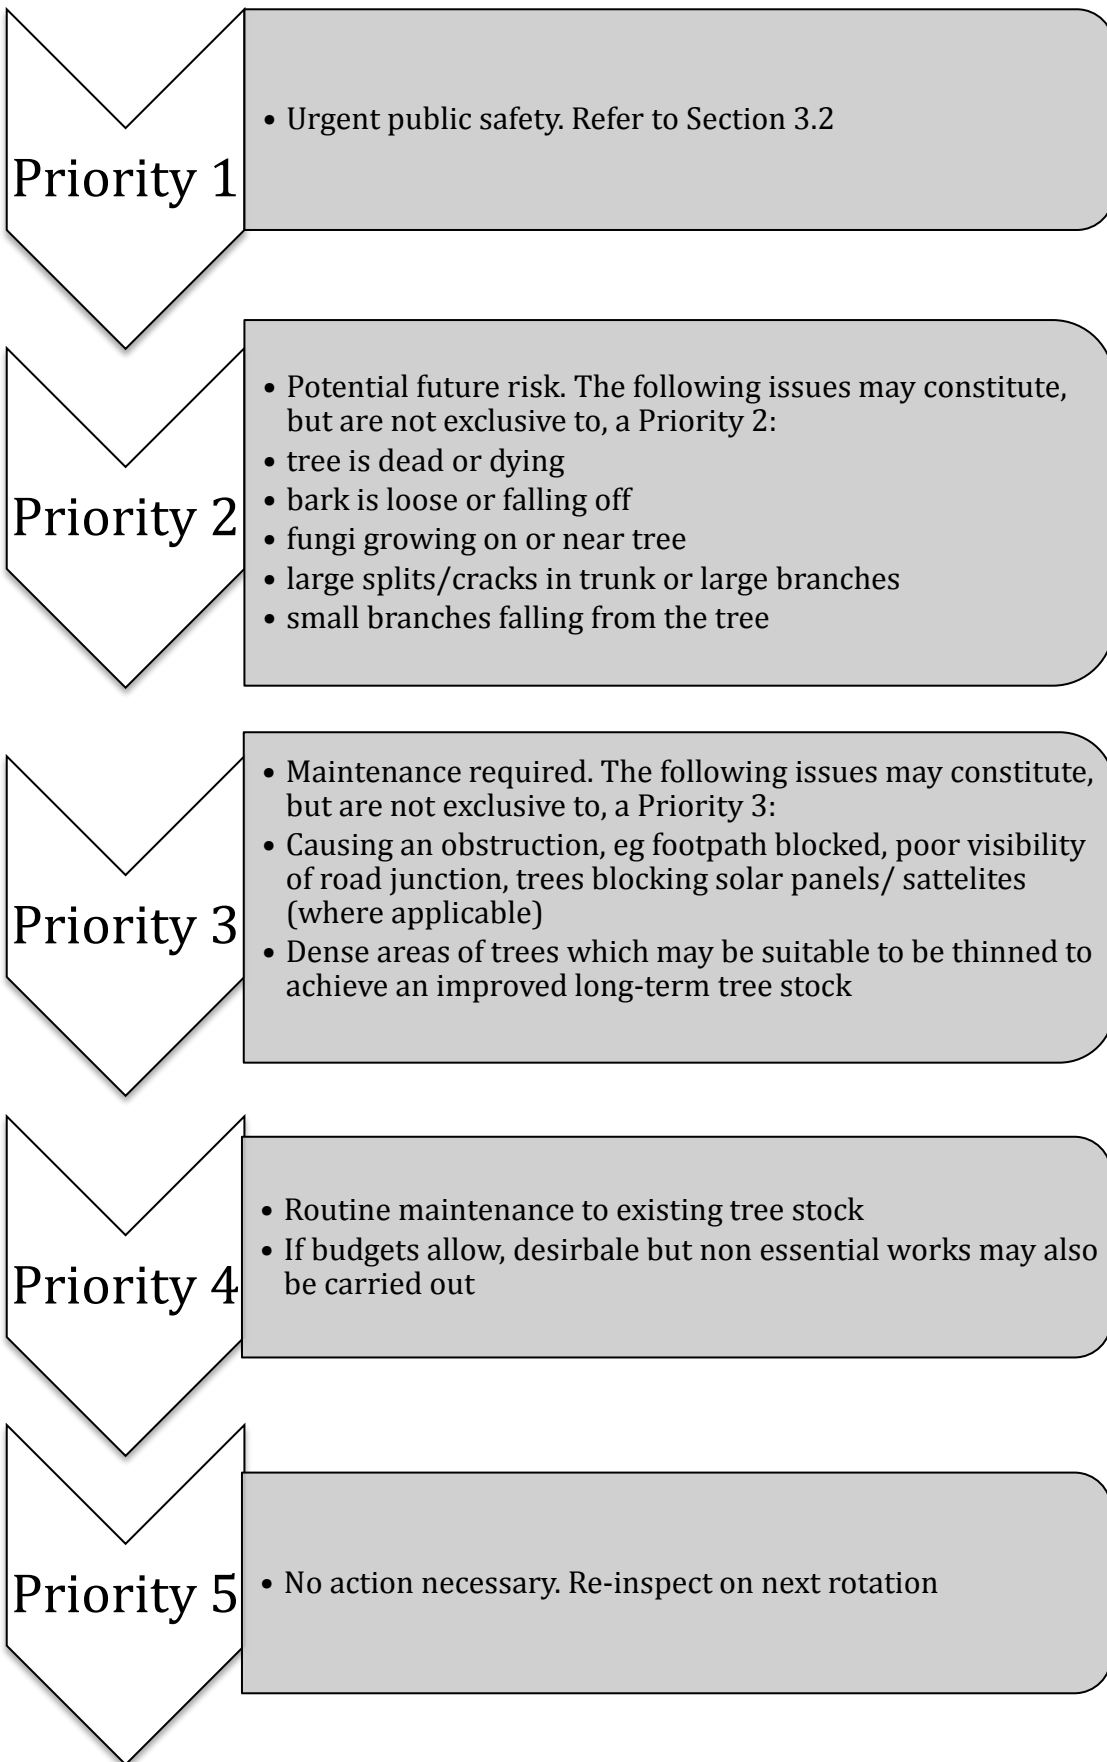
Priority 1

• Urgent public safety. Refer to Section 3.2

Priority 2

• Potential future risk. The following issues may constitute, but are not exclusive to, a Priority 2:
• tree is dead or dying
• bark is loose or falling off
• fungi growing on or near tree
• large splits/cracks in trunk or large branches
• small branches falling from the tree

Priority 3

• Maintenance required. The following issues may constitute, but are not exclusive to, a Priority 3:
• Causing an obstruction, eg footpath blocked, poor visibility of road junction, trees blocking solar panels/ sattelites (where applicable)
• Dense areas of trees which may be suitable to be thinned to achieve an improved long-term tree stock

Priority 4

• Routine maintenance to existing tree stock
• If budgets allow, desirbale but non essential works may also be carried out

Priority 5

• No action necessary. Re-inspect on next rotation